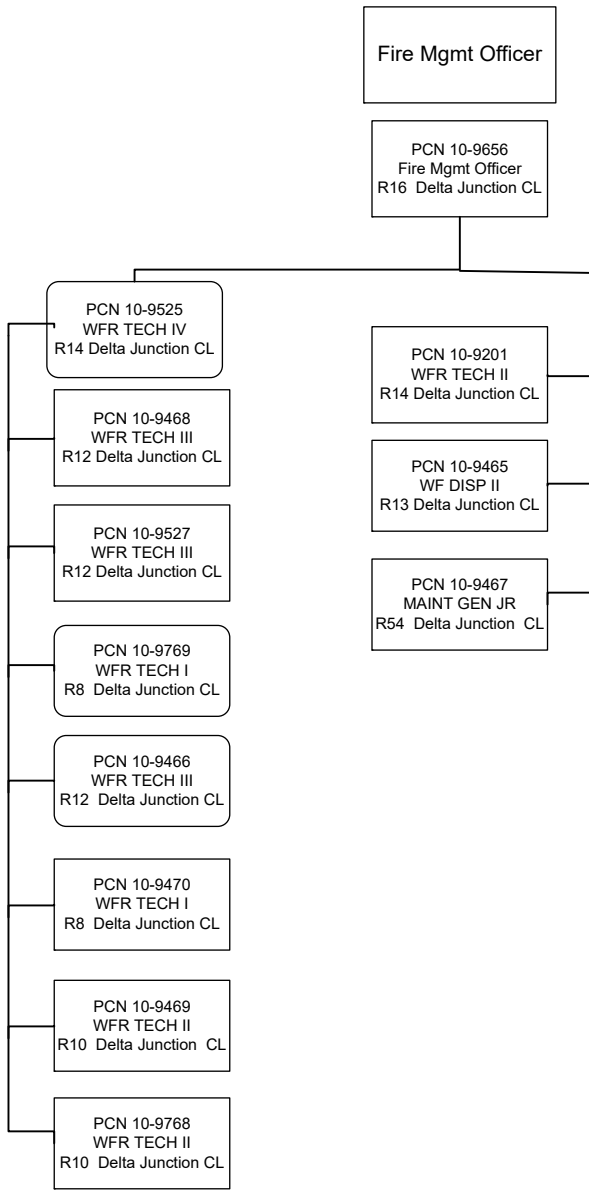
Fire Mgmt Officer

PCN 10-9656
Fire Mgmt Officer
R16 Delta Junction CL

PCN 10-9525
WFR TECH IV
R14 Delta Junction CL

PCN 10-9468
WFR TECH III
R12 Delta Junction CL

PCN 10-9527
WFR TECH III
R12 Delta Junction CL

PCN 10-9769
WFR TECH I
R8 Delta Junction CL

PCN 10-9466
WFR TECH III
R12 Delta Junction CL

PCN 10-9470
WFR TECH I
R8 Delta Junction CL

PCN 10-9469
WFR TECH II
R10 Delta Junction CL

PCN 10-9768
WFR TECH II
R10 Delta Junction CL

PCN 10-9201
WFR TECH II
R14 Delta Junction CL

PCN 10-9465
WF DISP II
R13 Delta Junction CL

PCN 10-9467
MAINT GEN JR
R54 Delta Junction CL